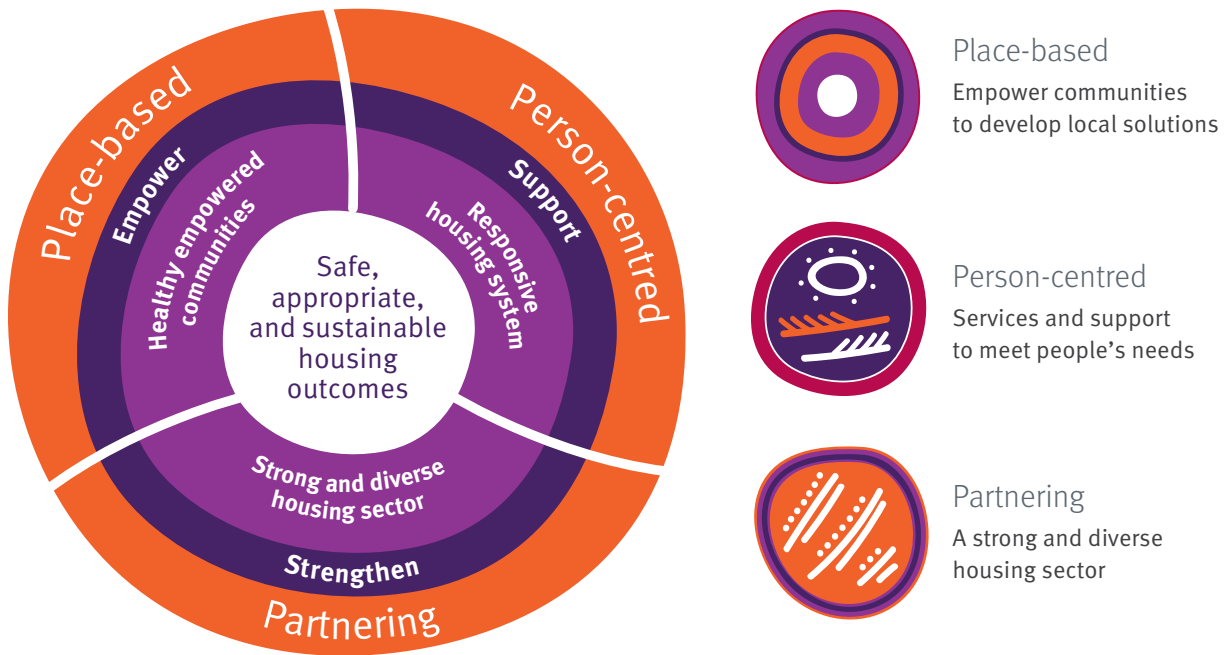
Place-based

Empower

Healthy empowered communities

Person-centred

Support

Responsive housing system

Safe, appropriate, and sustainable housing outcomes

Strong and diverse housing sector

Strengthen

Partnering

Place-based
Empower communities to develop local solutions

Person-centred
Services and support to meet people's needs

Partnering
A strong and diverse housing sector